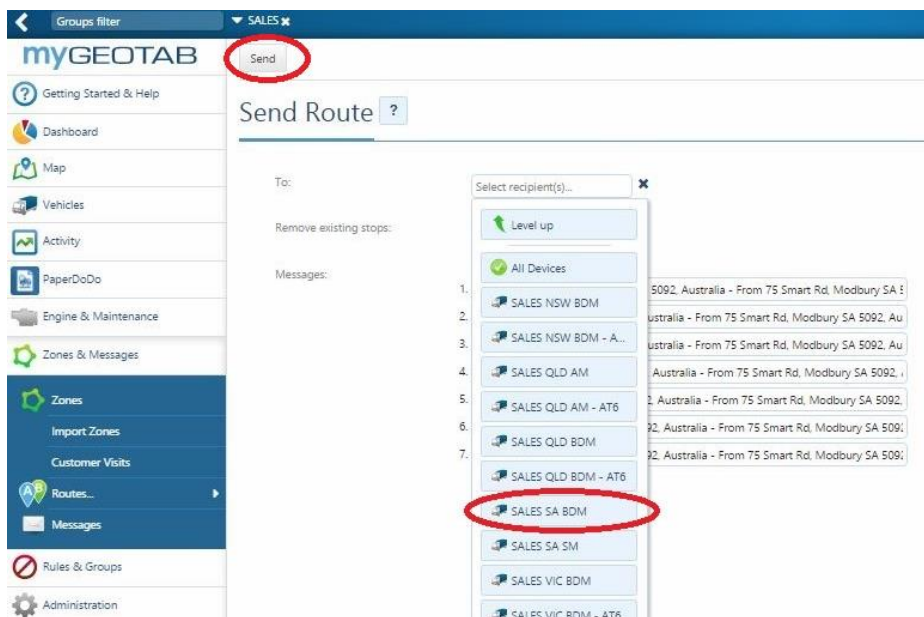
Groups filter

▼ SALES ✖

myGEOTAB

Send

Getting Started & Help

Dashboard

Map

Vehicles

Activity

PaperDoDo

Engine & Maintenance

Zones & Messages

Zones

Import Zones

Customer Visits

Routes...

Messages

Rules & Groups

Administration

Send Route ?

To:

Select recipient(s)...

Remove existing stops:

Messages:

Level up

All Devices

SALES NSW BDM

SALES NSW BDM - A...

SALES QLD AM

SALES QLD AM - AT6

SALES QLD BDM

SALES QLD BDM - AT6

SALES SA BDM

SALES SA SM

SALES VIC BDM

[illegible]

1. 5092, Australia - From 75 Smart Rd, Modbury SA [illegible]

2. ustralia - From 75 Smart Rd, Modbury SA 5092, Au

3. ustralia - From 75 Smart Rd, Modbury SA 5092, Au

4. Australia - From 75 Smart Rd, Modbury SA 5092, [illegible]

5. 2, Australia - From 75 Smart Rd, Modbury SA 5092,

6. 92, Australia - From 75 Smart Rd, Modbury SA 509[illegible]

7. 92, Australia - From 75 Smart Rd, Modbury SA 509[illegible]